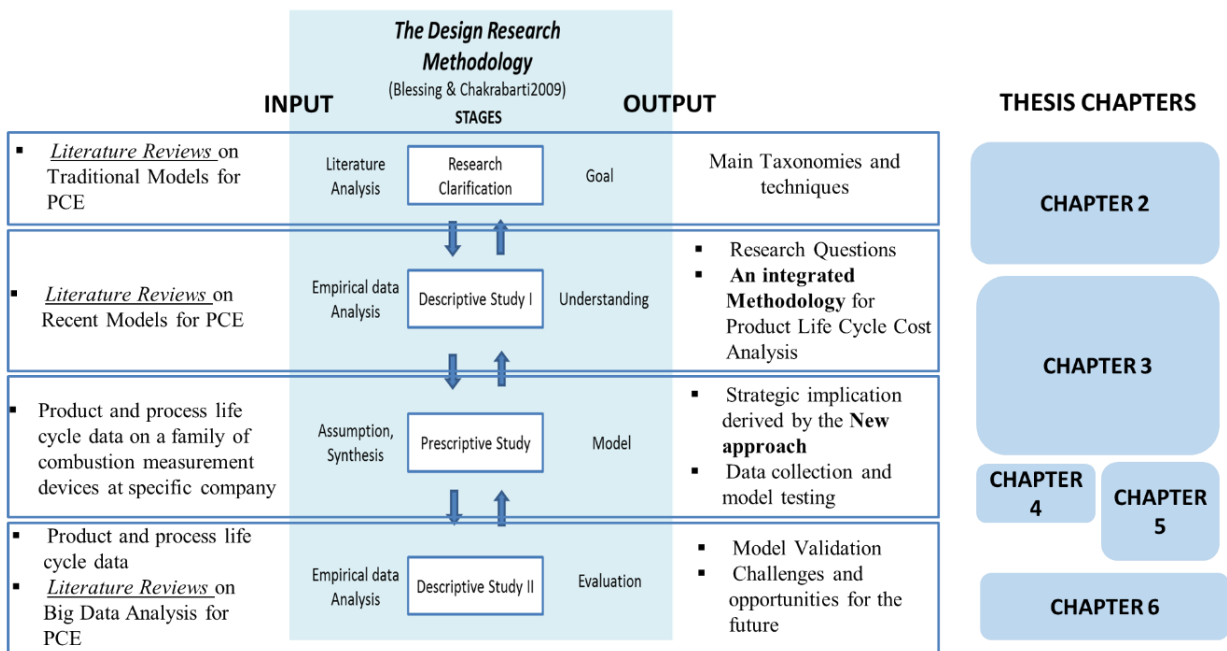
The Design Research Methodology
(Blessing & Chakrabarti2009)
STAGES

INPUT

OUTPUT

THESIS CHAPTERS

▪ Literature Reviews on Traditional Models for PCE

Literature Analysis

Research Clarification

Goal

Main Taxonomies and techniques

CHAPTER 2

▪ Literature Reviews on Recent Models for PCE

Empirical data Analysis

Descriptive Study I

Understanding

▪ Research Questions
▪ **An integrated Methodology** for Product Life Cycle Cost Analysis

CHAPTER 3

▪ Product and process life cycle data on a family of combustion measurement devices at specific company

Assumption, Synthesis

Prescriptive Study

Model

▪ Strategic implication derived by the **New approach**
▪ Data collection and model testing

CHAPTER 4

CHAPTER 5

▪ Product and process life cycle data
▪ Literature Reviews on Big Data Analysis for PCE

Empirical data Analysis

Descriptive Study II

Evaluation

▪ Model Validation
▪ Challenges and opportunities for the future

CHAPTER 6